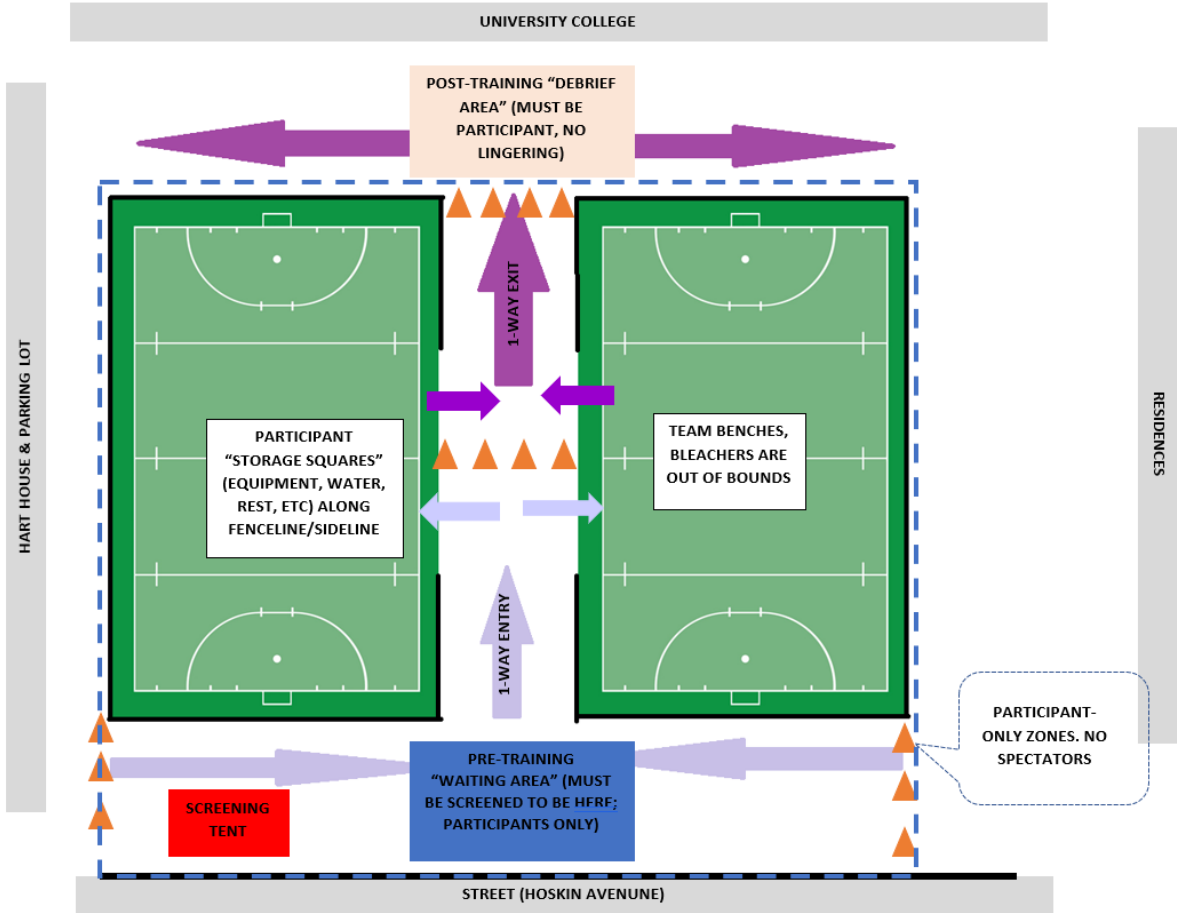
UNIVERSITY COLLEGE

POST-TRAINING "DEBRIEF AREA" (MUST BE PARTICIPANT, NO LINGERING)

HART HOUSE & PARKING LOT

1-WAY EXIT

PARTICIPANT "STORAGE SQUARES" (EQUIPMENT, WATER, REST, ETC) ALONG FENCELINE/SIDELINE

TEAM BENCHES, BLEACHERS ARE OUT OF BOUNDS

RESIDENCES

1-WAY ENTRY

PARTICIPANT-ONLY ZONES. NO SPECTATORS

SCREENING TENT

PRE-TRAINING "WAITING AREA" (MUST BE SCREENED TO BE HFRF; PARTICIPANTS ONLY)

STREET (HOSKIN AVENUE)